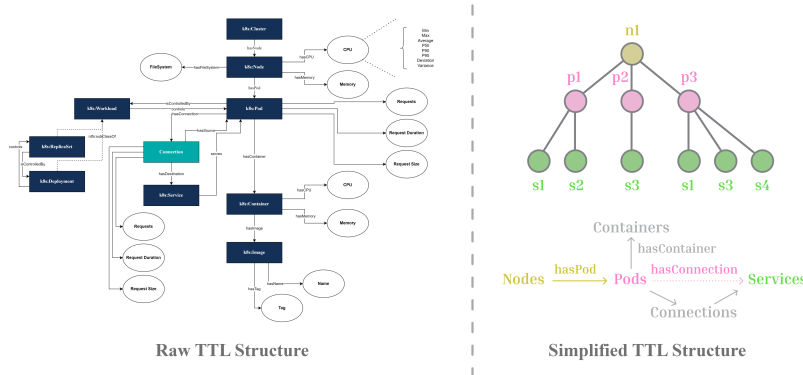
k8s:Cluster

hasNode

k8s:Node

hasFileSystem

FileSystem

hasCPU

CPU

Min
Max
Average
P50
P90
P95
Deviation
Variance

hasMemory

Memory

hasPod

k8s:Workload

isControlledBy

contains

hasConnection

k8s:Pod

Requests

Request Duration

Request Size

isInstanceOf

k8s:ReplicaSet

contains

isControlledBy

k8s:Deployment

hasSource

Connection

serves

hasDestination

k8s:Service

hasContainer

k8s:Container

hasCPU

CPU

hasMemory

Memory

Requests

Request Duration

Request Size

hasImage

k8s:Image

hasName

Name

hasTag

Tag

Raw TTL Structure

n1

p1

p2

p3

s1

s2

s3

s1

s3

s4

Containers

hasContainer

Nodes

hasPod

Pods

hasConnection

Services

Connections

Simplified TTL Structure